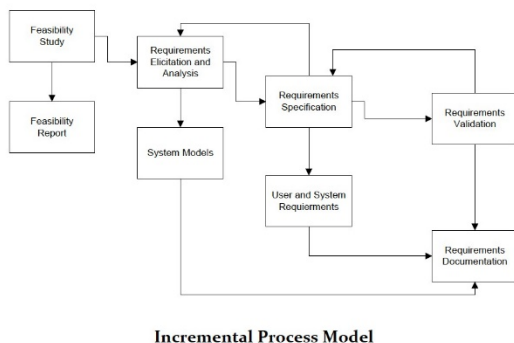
Feasibility Study

Feasibility Report

Requirements Elicitation and Analysis

System Models

Requirements Specification

User and System Requiorments

Requirements Validation

Requirements Documentation

Incremental Process Model